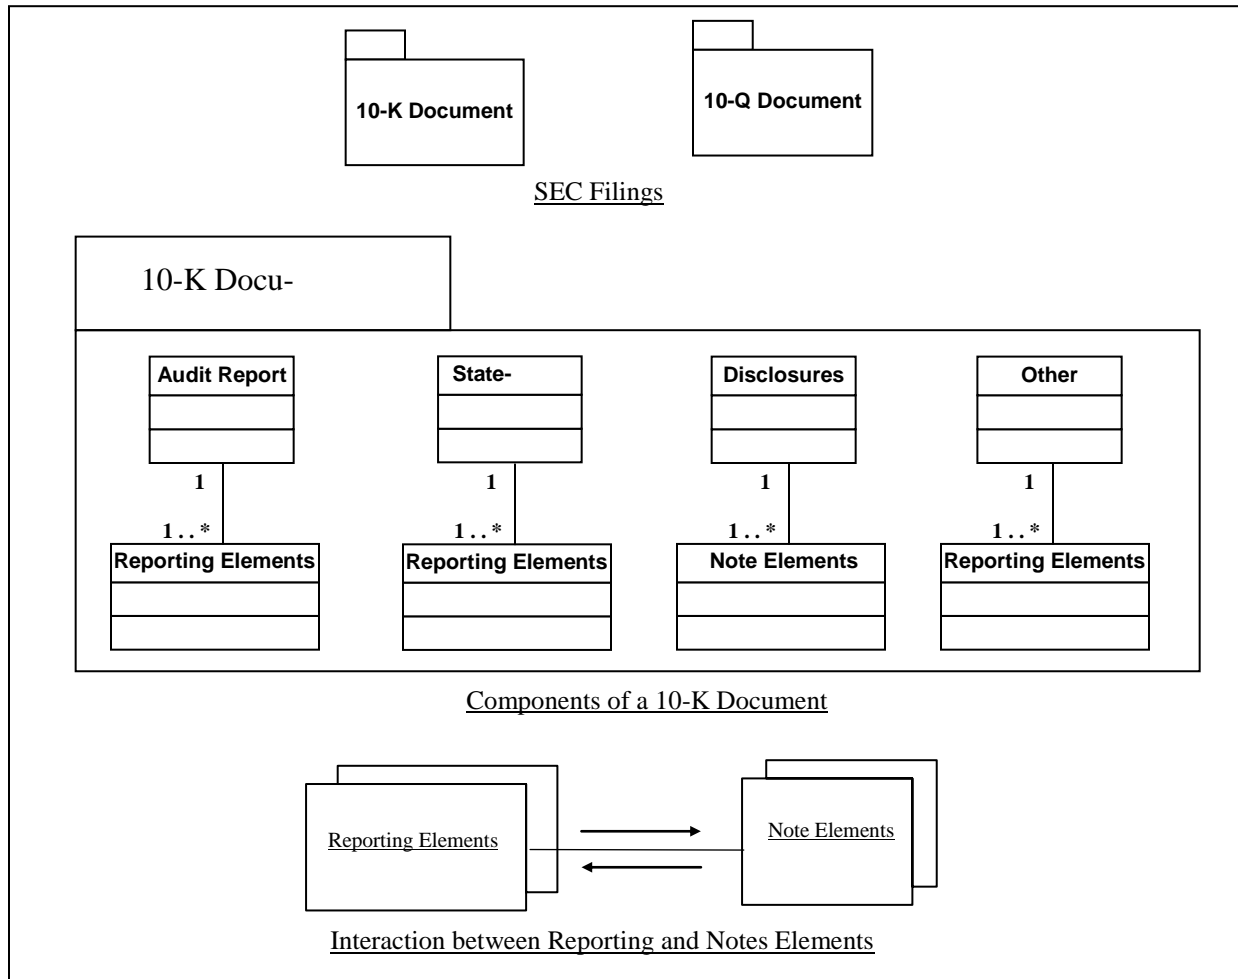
10-K Document

10-Q Document

SEC Filings

10-K Docu-

Audit Report

1

1..*

Reporting Elements

State-

1

1..*

Reporting Elements

Disclosures

1

1..*

Note Elements

Other

1

1..*

Reporting Elements

Components of a 10-K Document

Reporting Elements

Note Elements

Interaction between Reporting and Notes Elements